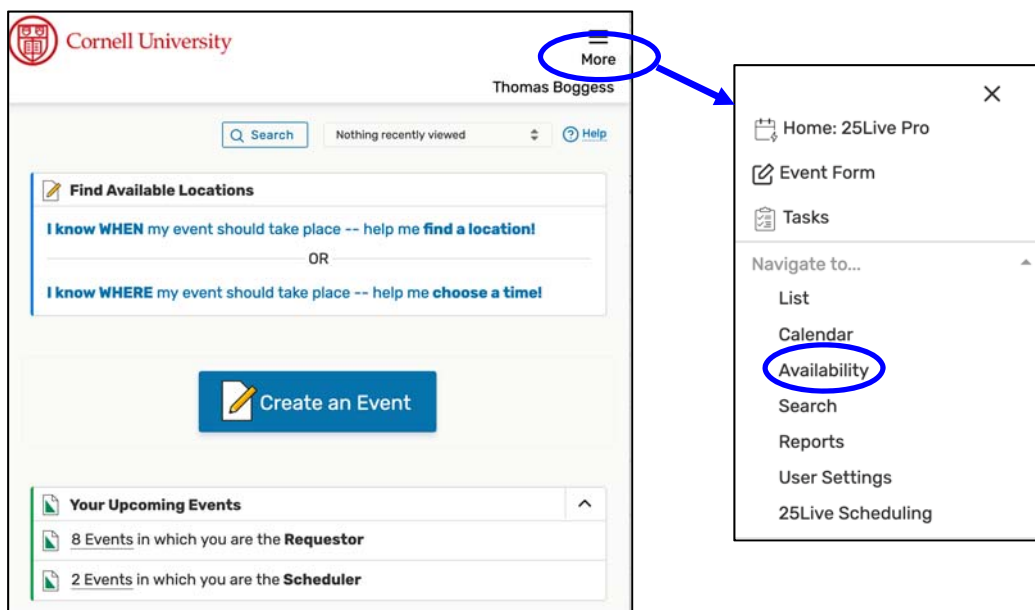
Cornell University

More

Thomas Boggess

Search

Nothing recently viewed

Help

Find Available Locations

I know WHEN my event should take place -- help me find a location!

OR

I know WHERE my event should take place -- help me choose a time!

Create an Event

Your Upcoming Events

8 Events in which you are the Requestor

2 Events in which you are the Scheduler

Home: 25Live Pro

Event Form

Tasks

Navigate to...

List

Calendar

Availability

Search

Reports

User Settings

25Live Scheduling